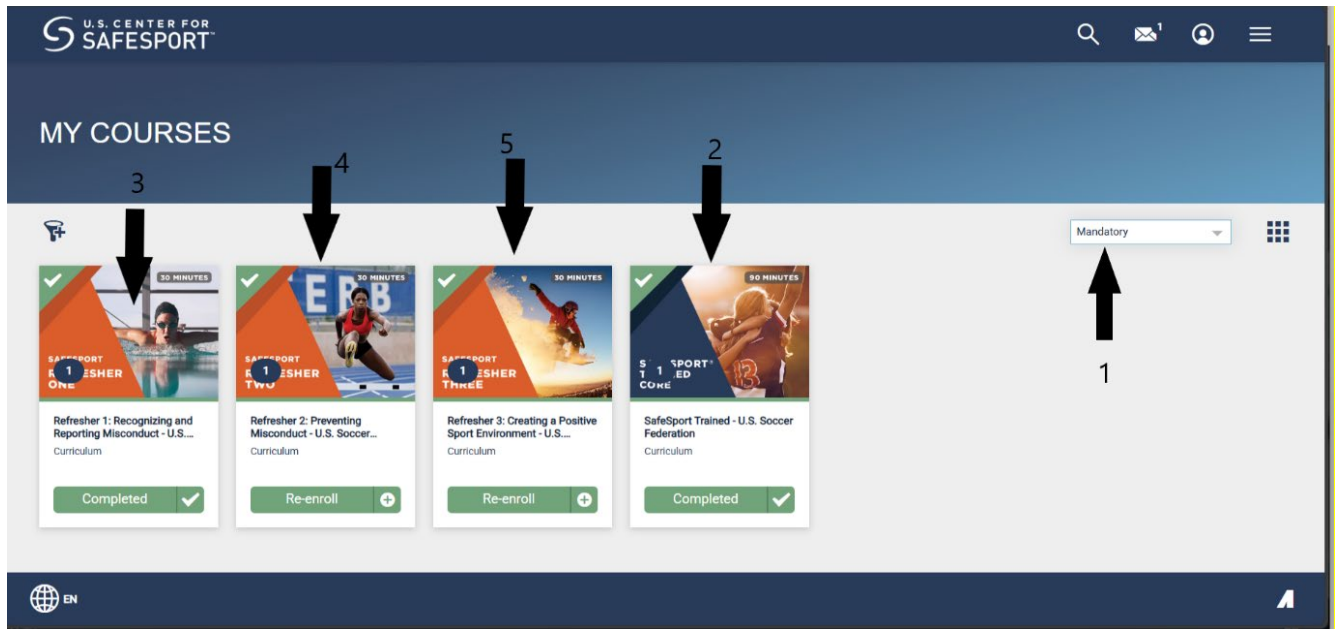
U.S. CENTER FOR
SAFESPORT

1

MY COURSES

3 4 5 2

Mandatory

1

30 MINUTES
SAFESPORT
R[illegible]FRESHER
ONE
1

Refresher 1: Recognizing and Reporting Misconduct - U.S....
Curriculum
Completed

30 MINUTES
SAFESPORT
R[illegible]FRESHER
TWO
1

Refresher 2: Preventing Misconduct - U.S. Soccer...
Curriculum
Re-enroll

30 MINUTES
SAFESPORT
R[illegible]FRESHER
THREE
1

Refresher 3: Creating a Positive Sport Environment - U.S....
Curriculum
Re-enroll

90 MINUTES
S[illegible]SPORT
T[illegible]ED
CORE
1

SafeSport Trained - U.S. Soccer Federation
Curriculum
Completed

EN